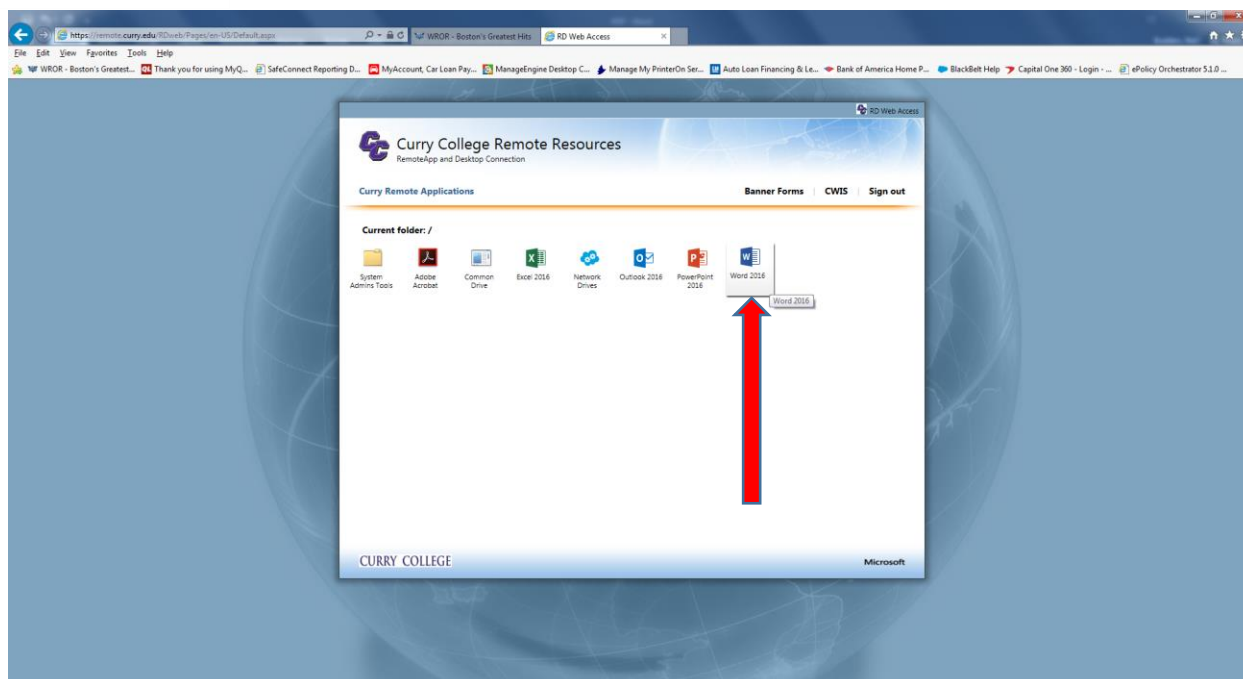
https://remote.curry.edu/RDweb/Pages/en-US/Default.aspx

WROR - Boston's Greatest Hits

RD Web Access

File Edit View Favorites Tools Help

WROR - Boston's Greatest... Thank you for using MyQ... SafeConnect Reporting D... MyAccount, Car Loan Pay... ManageEngine Desktop C... Manage My PrinterOn Ser... Auto Loan Financing & Le... Bank of America Home P... BlackBelt Help Capital One 360 - Login - ... ePolicy Orchestrator 5.1.0 ...

RD Web Access

Curry College Remote Resources
RemoteApp and Desktop Connection

Curry Remote Applications

Banner Forms | CWIS | Sign out

Current folder: /

System Admins Tools

Adobe Acrobat

Common Drive

Excel 2016

Network Drives

Outlook 2016

PowerPoint 2016

Word 2016

Word 2016

CURRY COLLEGE

Microsoft